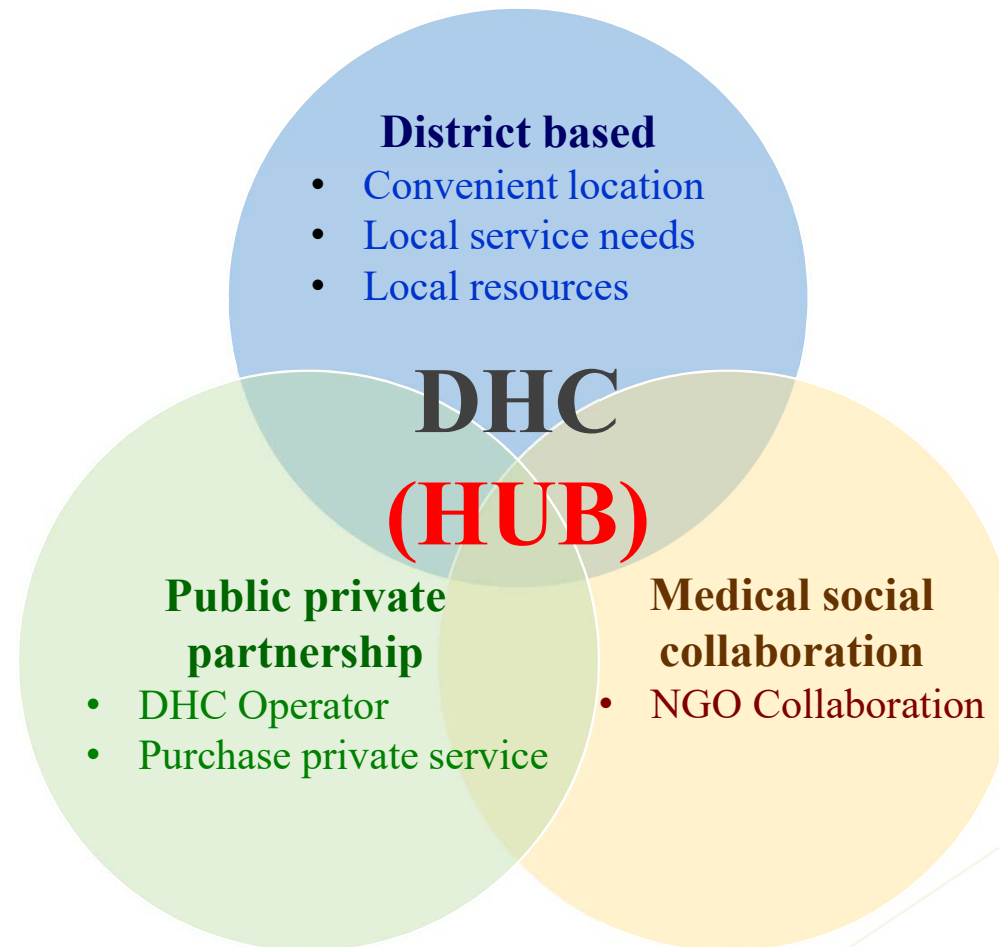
District based
- Convenient location
- Local service needs
- Local resources

DHC
(HUB)

Public private partnership
- DHC Operator
- Purchase private service

Medical social collaboration
- NGO Collaboration